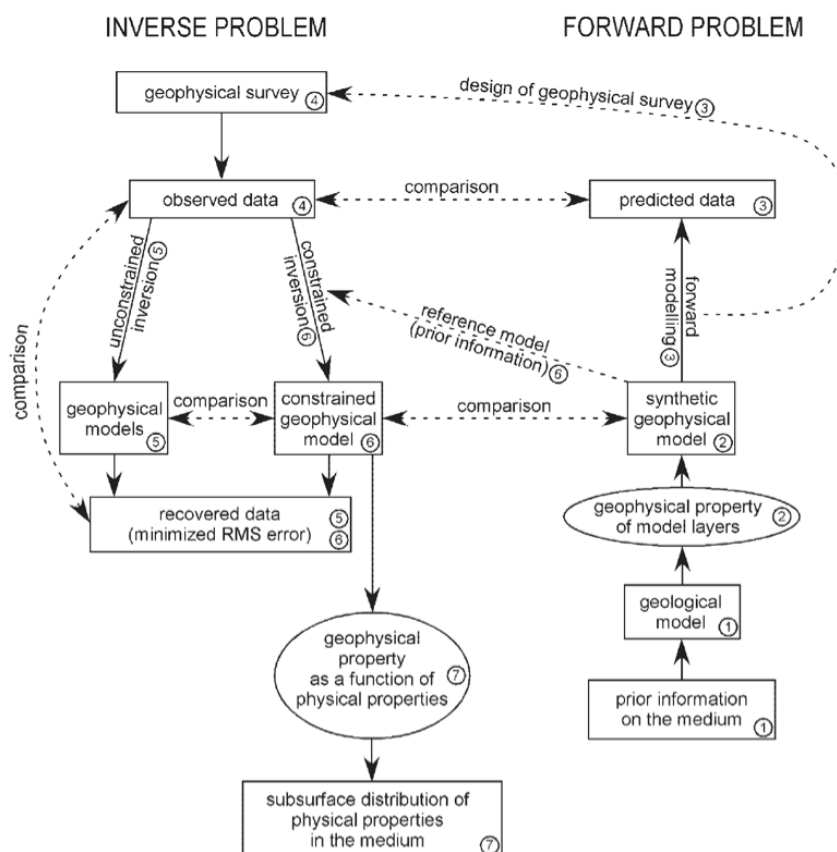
INVERSE PROBLEM

FORWARD PROBLEM

geophysical survey ④

design of geophysical survey ③

observed data ④

comparison

predicted data ③

unconstrained inversion ⑤

constrained inversion ⑥

reference model (prior information) ⑥

forward modelling ③

comparison

geophysical models ⑤

comparison

constrained geophysical model ⑥

comparison

synthetic geophysical model ②

recovered data (minimized RMS error) ⑤ ⑥

geophysical property of model layers ②

geological model ①

geophysical property as a function of physical properties ⑦

prior information on the medium ①

subsurface distribution of physical properties in the medium ⑦